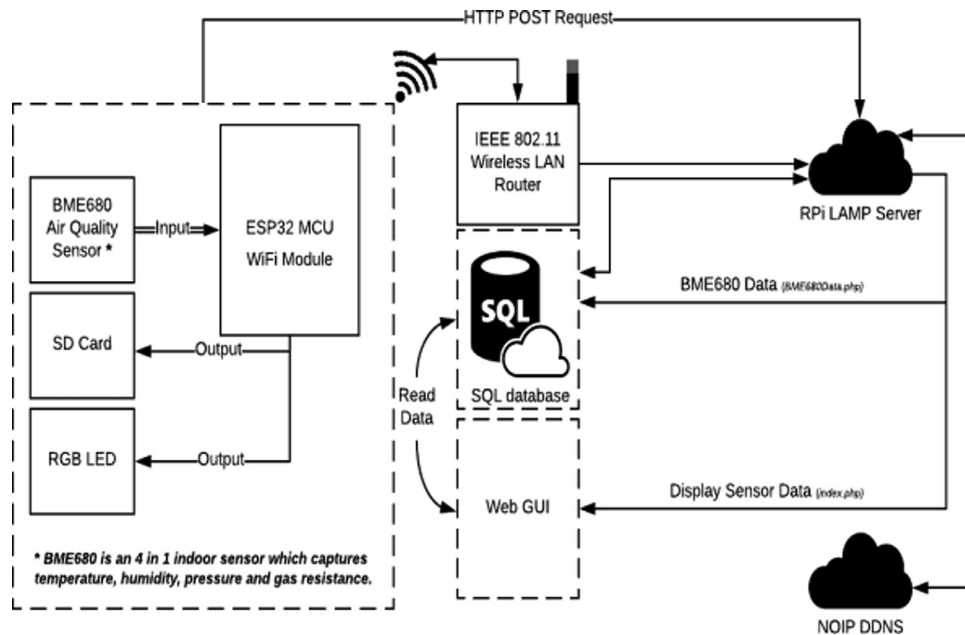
HTTP POST Request

BME680 Air Quality Sensor *

Input

ESP32 MCU WiFi Module

SD Card

Output

RGB LED

Output

* BME680 is an 4 in 1 indoor sensor which captures temperature, humidity, pressure and gas resistance.

IEEE 802.11 Wireless LAN Router

SQL

SQL database

Read Data

Web GUI

RPi LAMP Server

BME680 Data (BME680Data.php)

Display Sensor Data (index.php)

NOIP DDNS